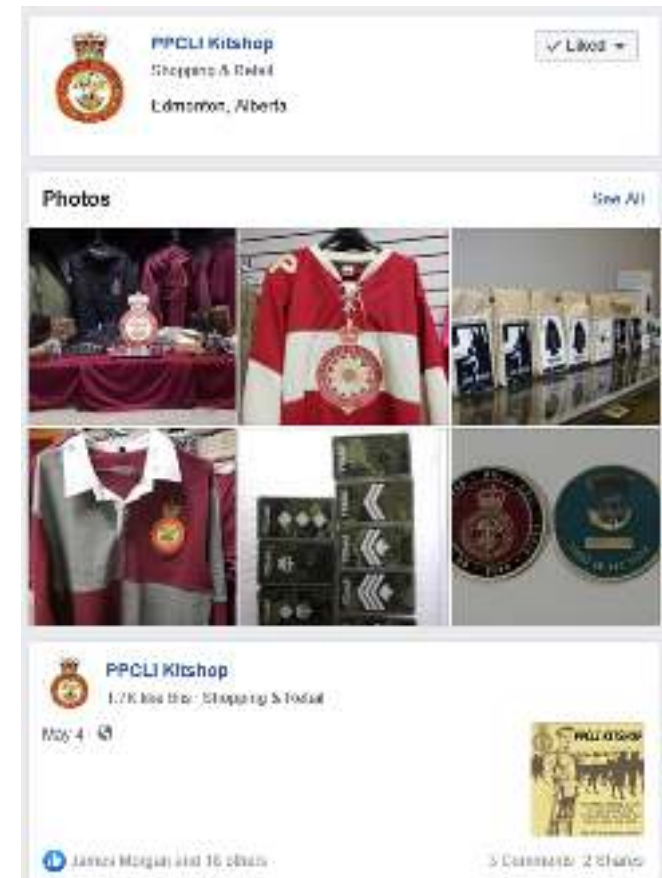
PPCLI Kitshop
Shopping & Retail
Edmonton, Alberta

✓ Liked ▾

Photos

See All

PPCLI Kitshop
1.7K like this · Shopping & Retail

May 4 · 

PPCLI KITSHOP

James Morgan and 16 others

3 Comments 2 Shares